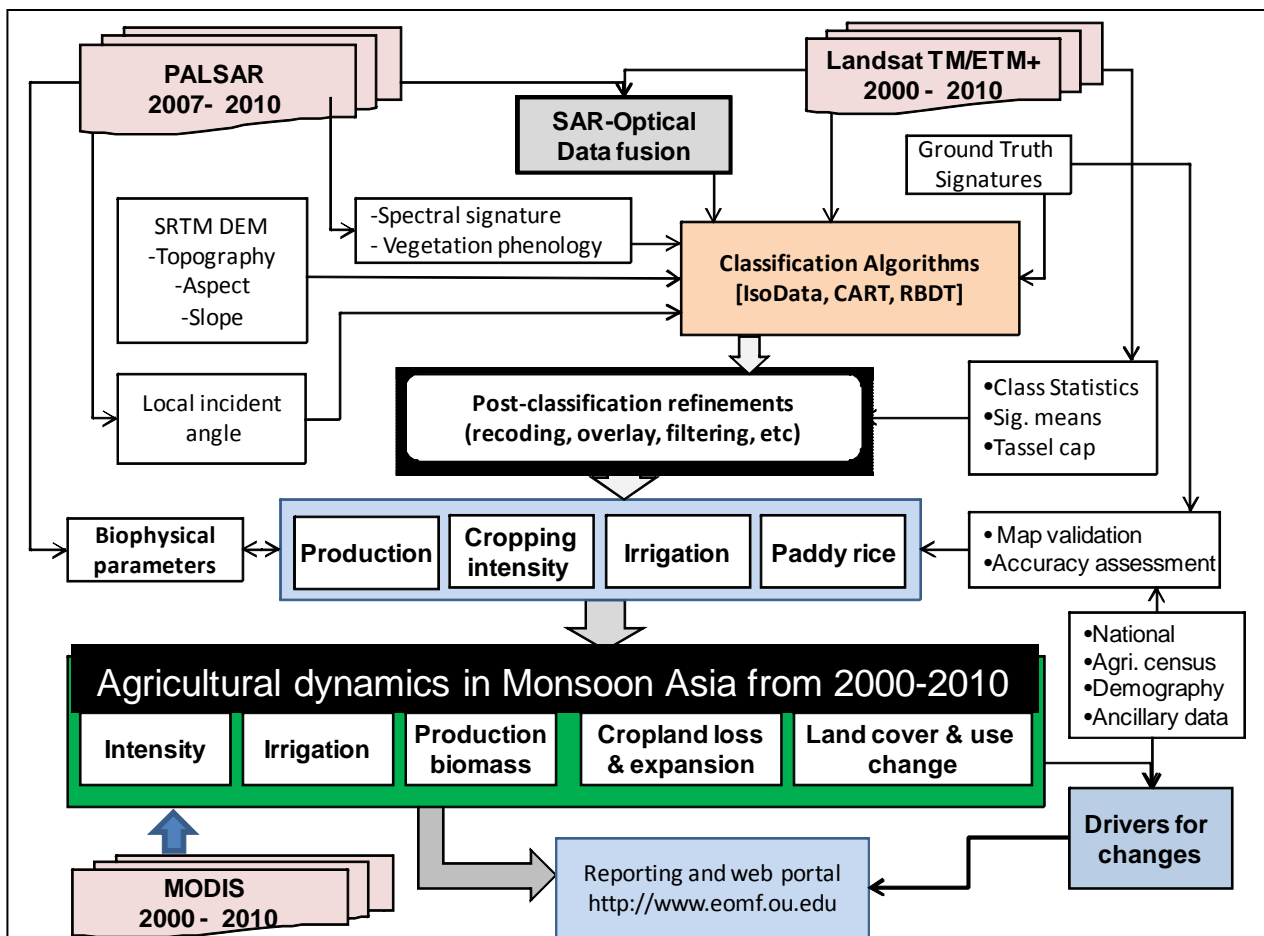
PALSAR
2007- 2010

Landsat TM/ETM+
2000 - 2010

SAR-Optical
Data fusion

Ground Truth
Signatures

SRTM DEM
-Topography
-Aspect
-Slope

-Spectral signature
- Vegetation phenology

Classification Algorithms
[IsoData, CART, RBDT]

Local incident
angle

Post-classification refinements
(recoding, overlay, filtering, etc)

•Class Statistics
•Sig. means
•Tassel cap

Biophysical
parameters

Production

Cropping
intensity

Irrigation

Paddy rice

• Map validation
•Accuracy assessment

•National
•Agri. census
•Demography
•Ancillary data

Agricultural dynamics in Monsoon Asia from 2000-2010

Intensity

Irrigation

Production
biomass

Cropland loss
& expansion

Land cover & use
change

Drivers for
changes

MODIS
2000 - 2010

Reporting and web portal
http://www.eomf.ou.edu